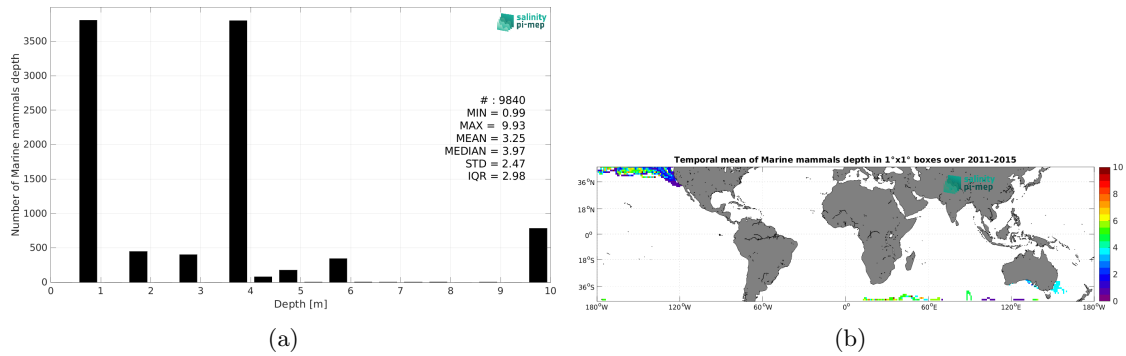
salinity pi-mep

Number of Marine mammals depth

3500
3000
2500
2000
1500
1000
500
0

0 1 2 3 4 5 6 7 8 9 10

Depth [m]

# : 9840
MIN = 0.99
MAX = 9.93
MEAN = 3.25
MEDIAN = 3.97
STD = 2.47
IQR = 2.98

(a)

Temporal mean of Marine mammals depth in 1°x1° boxes over 2011-2015

salinity pi-mep

36°N
18°N
0°
18°S
36°S

180°W 120°W 60°W 0° 60°E 120°E 180°W

10
8
6
4
2
0

(b)